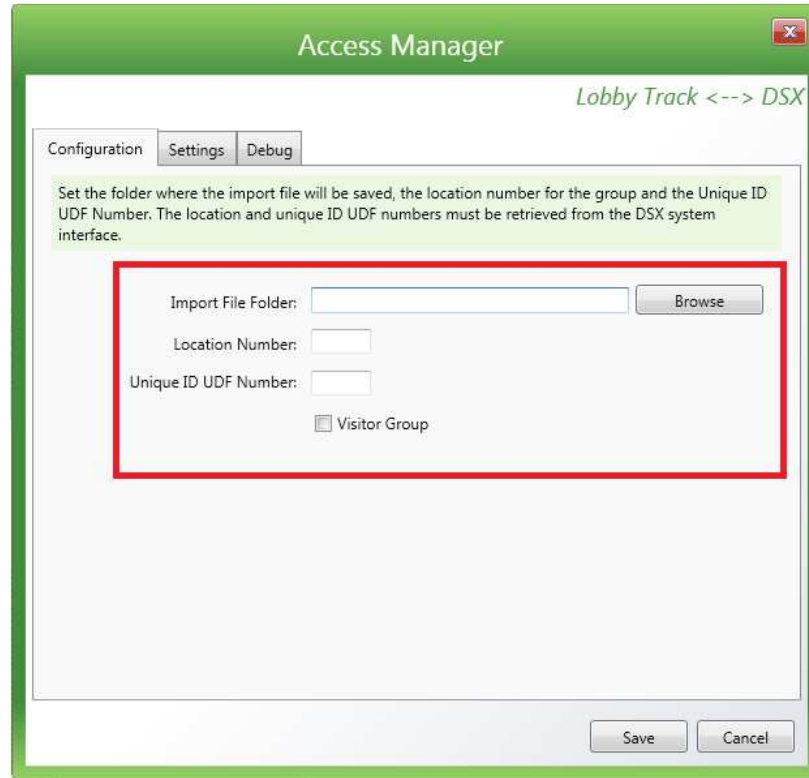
Access Manager

Lobby Track <--> DSX

Configuration Settings Debug

Set the folder where the import file will be saved, the location number for the group and the Unique ID UDF Number. The location and unique ID UDF numbers must be retrieved from the DSX system interface.

Import File Folder:

Browse

Location Number:

Unique ID UDF Number:

Visitor Group

Save

Cancel